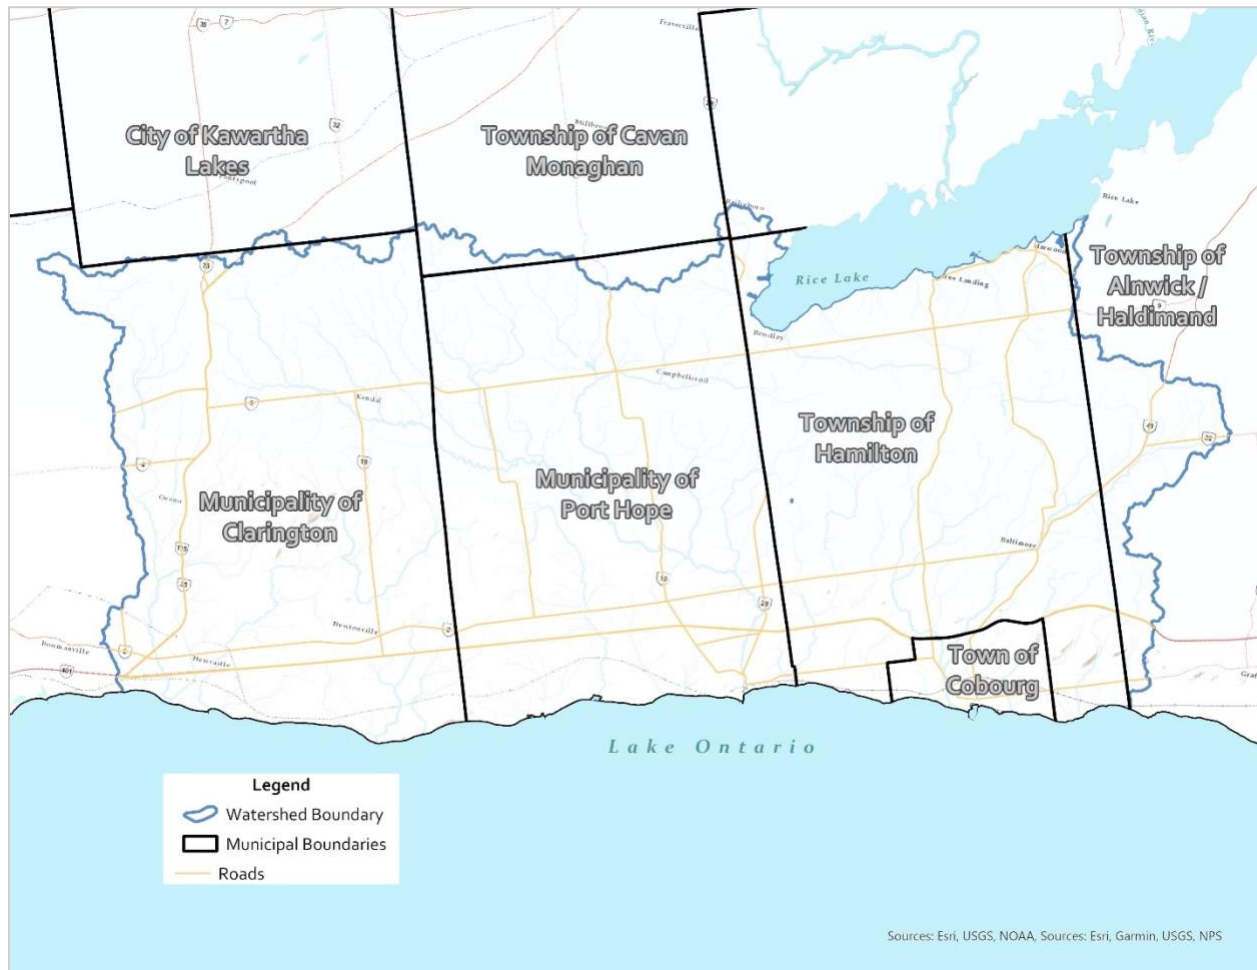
City of Kawartha Lakes

Township of Cavan Monaghan

Township of Alnwick / Haldimand

Rice Lake

Township of Hamilton

Municipality of Clarington

Municipality of Port Hope

Town of Cobourg

Lake Ontario

Legend
Watershed Boundary
Municipal Boundaries
Roads

Sources: Esri, USGS, NOAA, Sources: Esri, Garmin, USGS, NPS